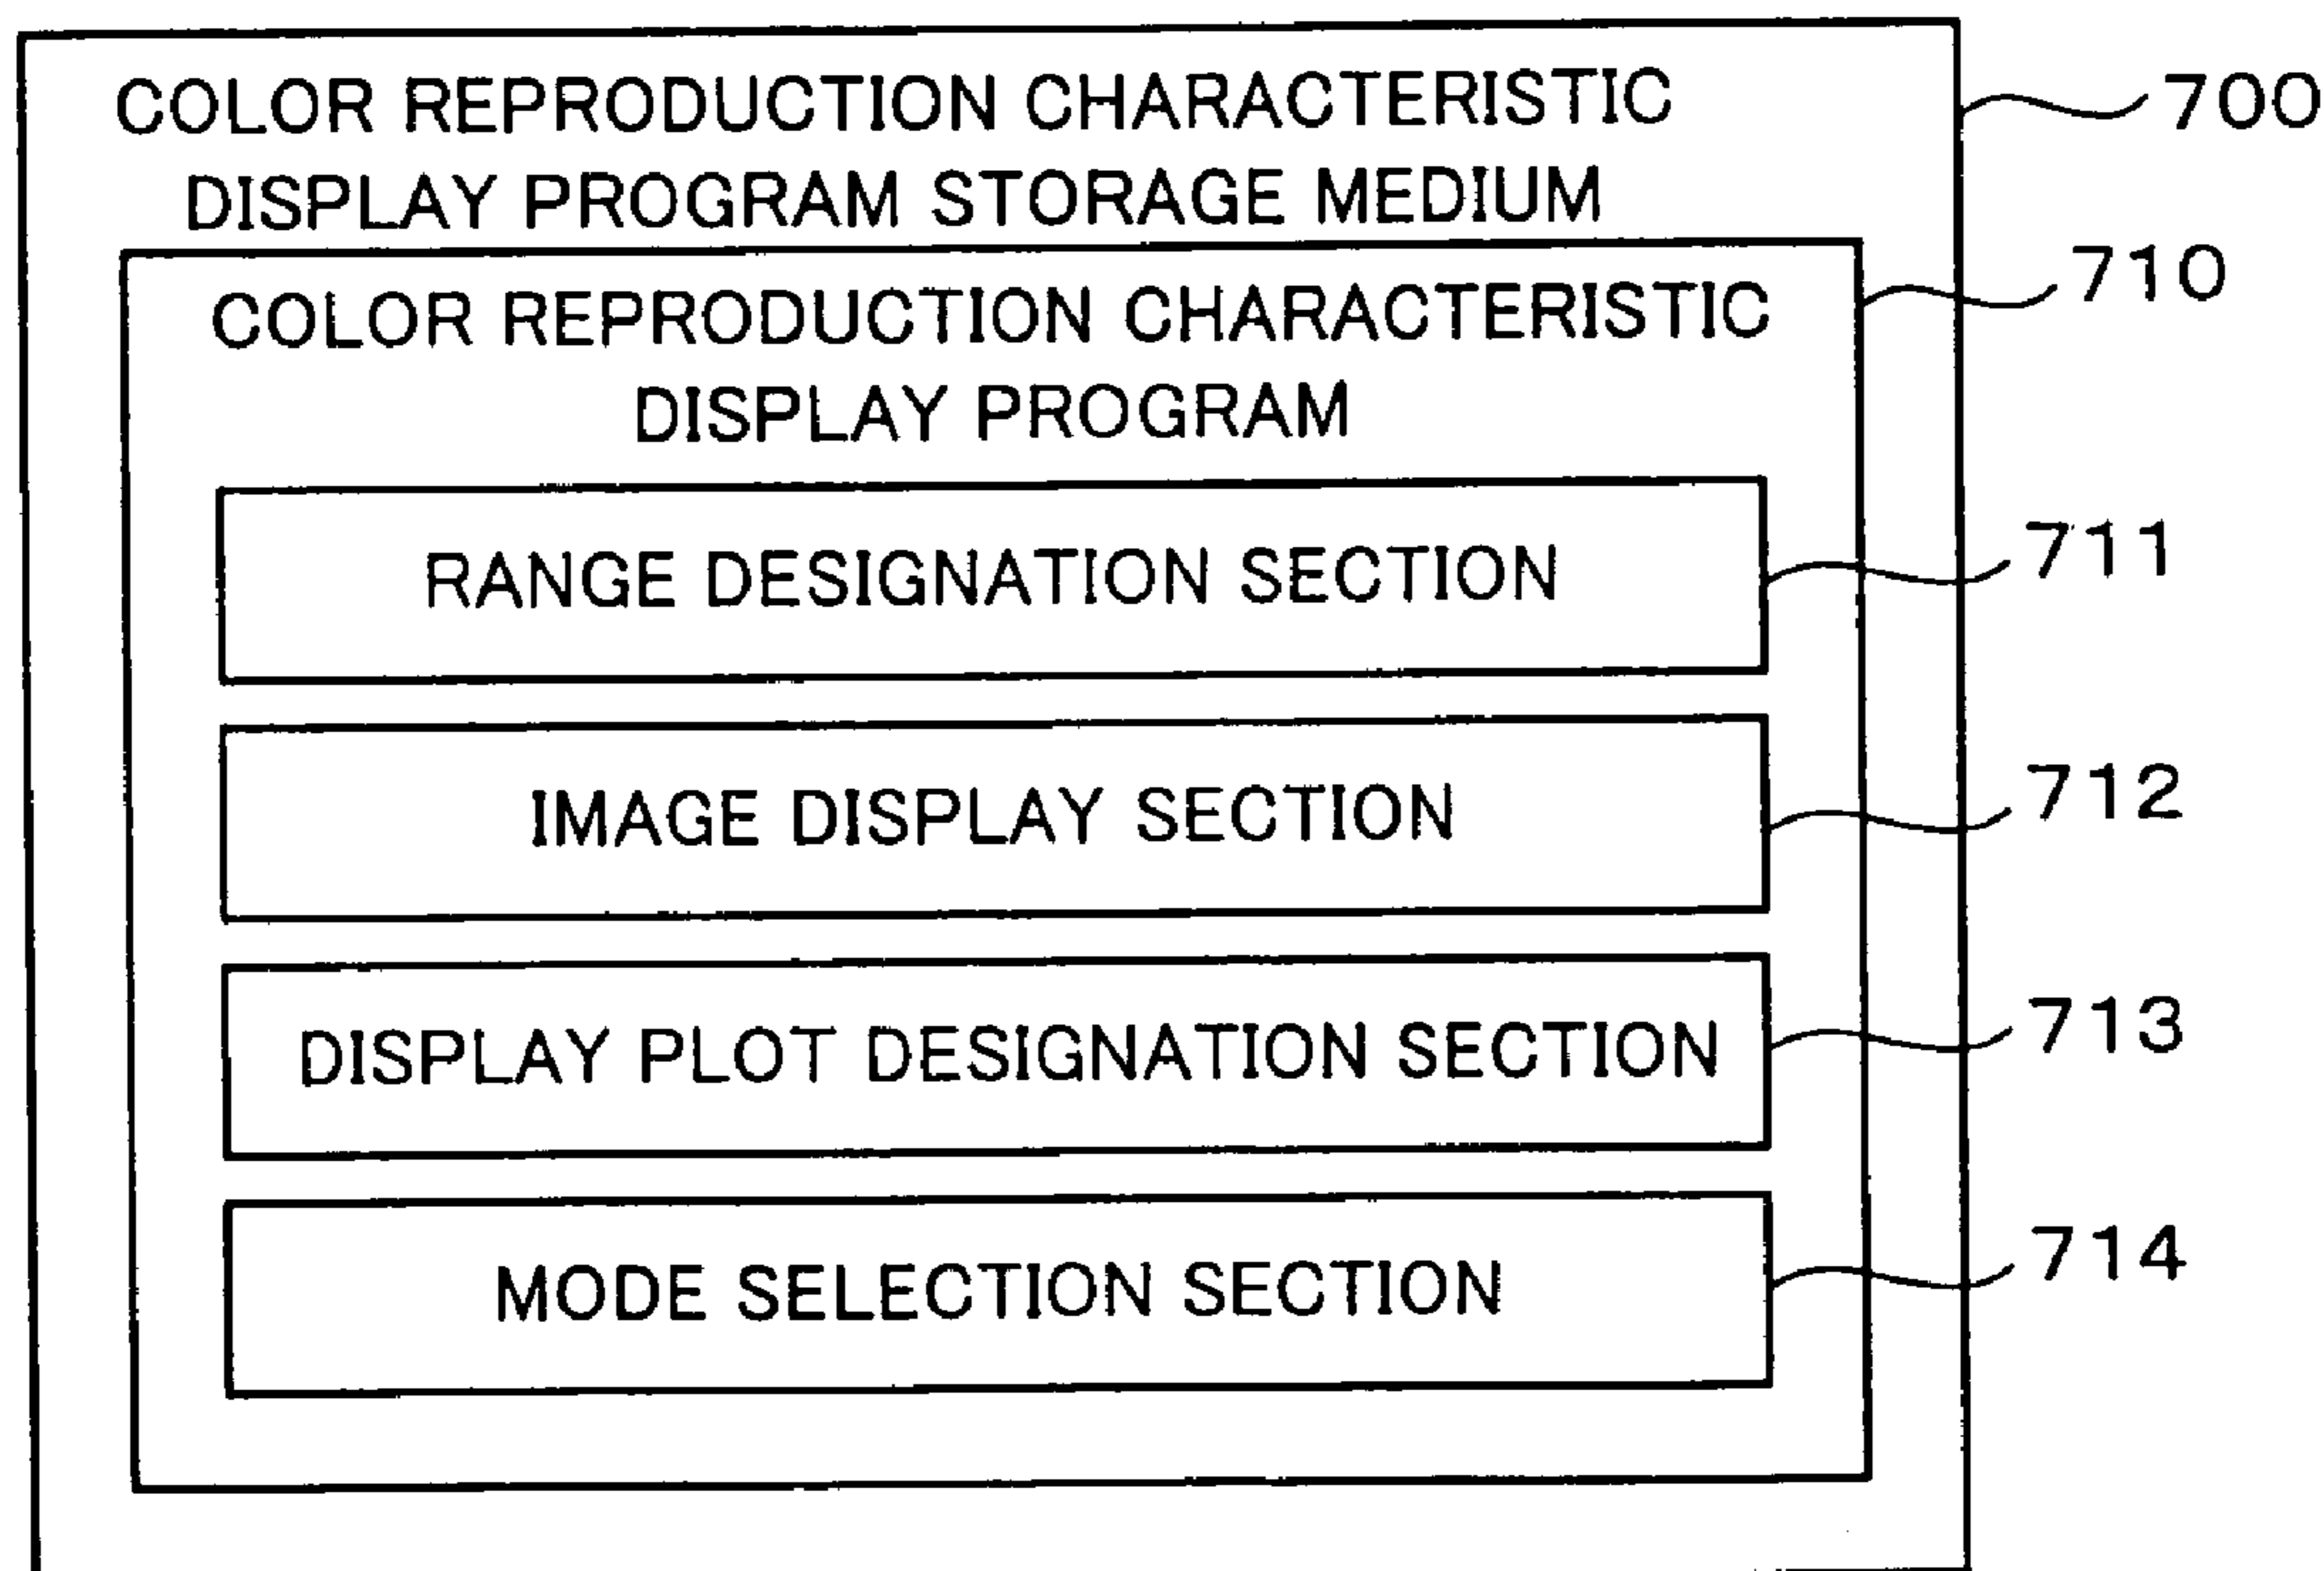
COLOR REPRODUCTION CHARACTERISTIC DISPLAY PROGRAM STORAGE MEDIUM

700

COLOR REPRODUCTION CHARACTERISTIC DISPLAY PROGRAM

710

RANGE DESIGNATION SECTION

711

IMAGE DISPLAY SECTION

712

DISPLAY PLOT DESIGNATION SECTION

713

MODE SELECTION SECTION

714